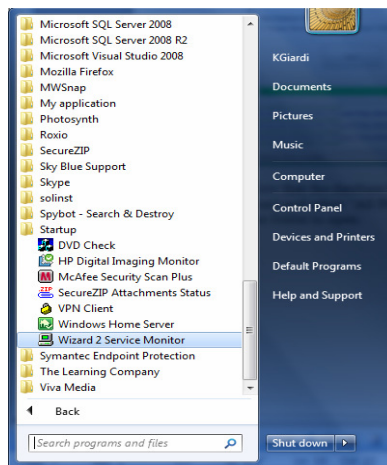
Microsoft SQL Server 2008
Microsoft SQL Server 2008 R2
Microsoft Visual Studio 2008
Mozilla Firefox
MWSnap
My application
Photosynth
Roxio
SecureZIP
Sky Blue Support
Skype
solinst
Spybot - Search & Destroy
Startup
DVD Check
HP Digital Imaging Monitor
McAfee Security Scan Plus
SecureZIP Attachments Status
VPN Client
Windows Home Server
Wizard 2 Service Monitor
Symantec Endpoint Protection
The Learning Company
Viva Media

Back

Search programs and files

KGiardi
Documents
Pictures
Music
Computer
Control Panel
Devices and Printers
Default Programs
Help and Support

Shut down